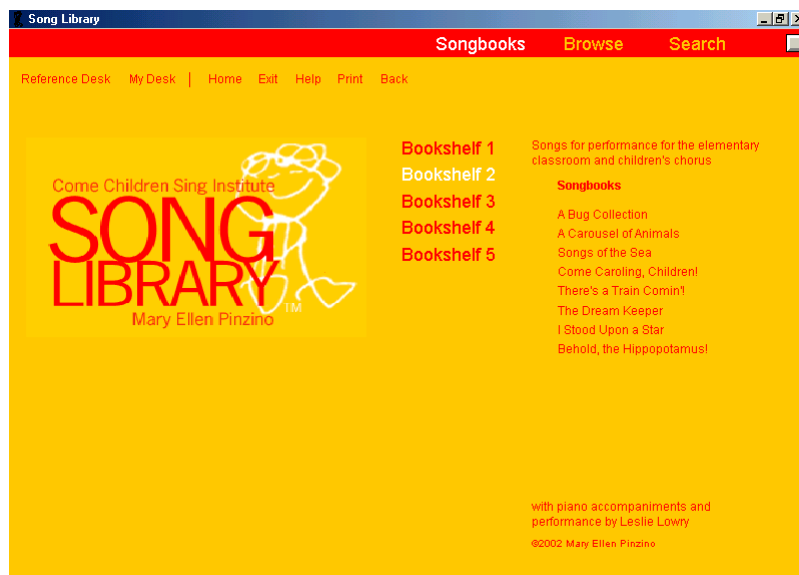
Song Library

Songbooks Browse Search

Reference Desk My Desk | Home Exit Help Print Back

Come Children Sing Institute
SONG LIBRARY TM
Mary Ellen Pinzino

Bookshelf 1
Bookshelf 2
Bookshelf 3
Bookshelf 4
Bookshelf 5

Songs for performance for the elementary classroom and children's chorus

Songbooks

A Bug Collection
A Carousel of Animals
Songs of the Sea
Come Caroling, Children!
There's a Train Comin'!
The Dream Keeper
I Stood Upon a Star
Behold, the Hippopotamus!

with piano accompaniments and performance by Leslie Lowry

©2002 Mary Ellen Pinzino